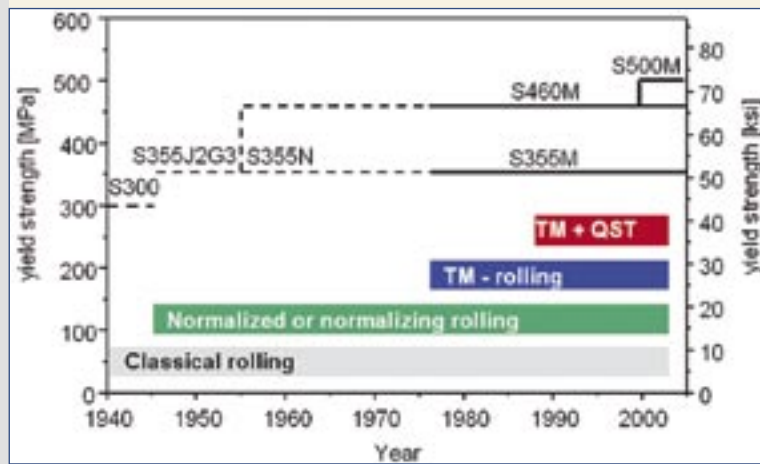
yield strength [MPa]

600
500
400
300
200
100
0

yield strength [ksi]

80
70
60
50
40
30
20
10
0

S500M
S460M
S355J2G3
S355N
S355M
S300

TM + QST
TM - rolling
Normalized or normalizing rolling
Classical rolling

1940 1950 1960 1970 1980 1990 2000
Year